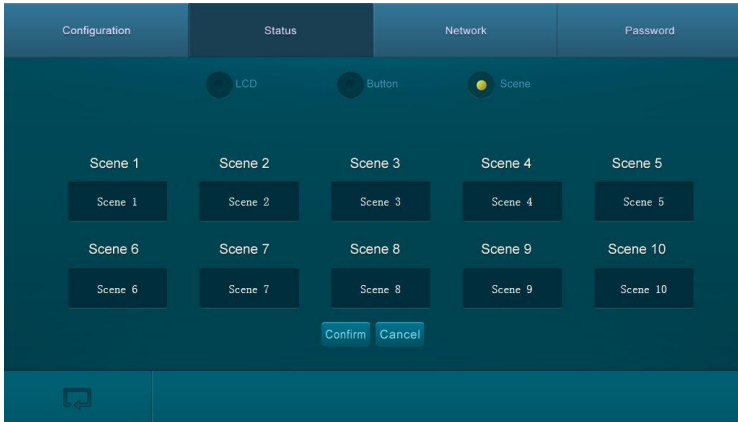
Configuration
Status
Network
Password

LCD
Button
Scene

Scene 1
Scene 1
Scene 2
Scene 2
Scene 3
Scene 3
Scene 4
Scene 4
Scene 5
Scene 5

Scene 6
Scene 6
Scene 7
Scene 7
Scene 8
Scene 8
Scene 9
Scene 9
Scene 10
Scene 10

Confirm
Cancel